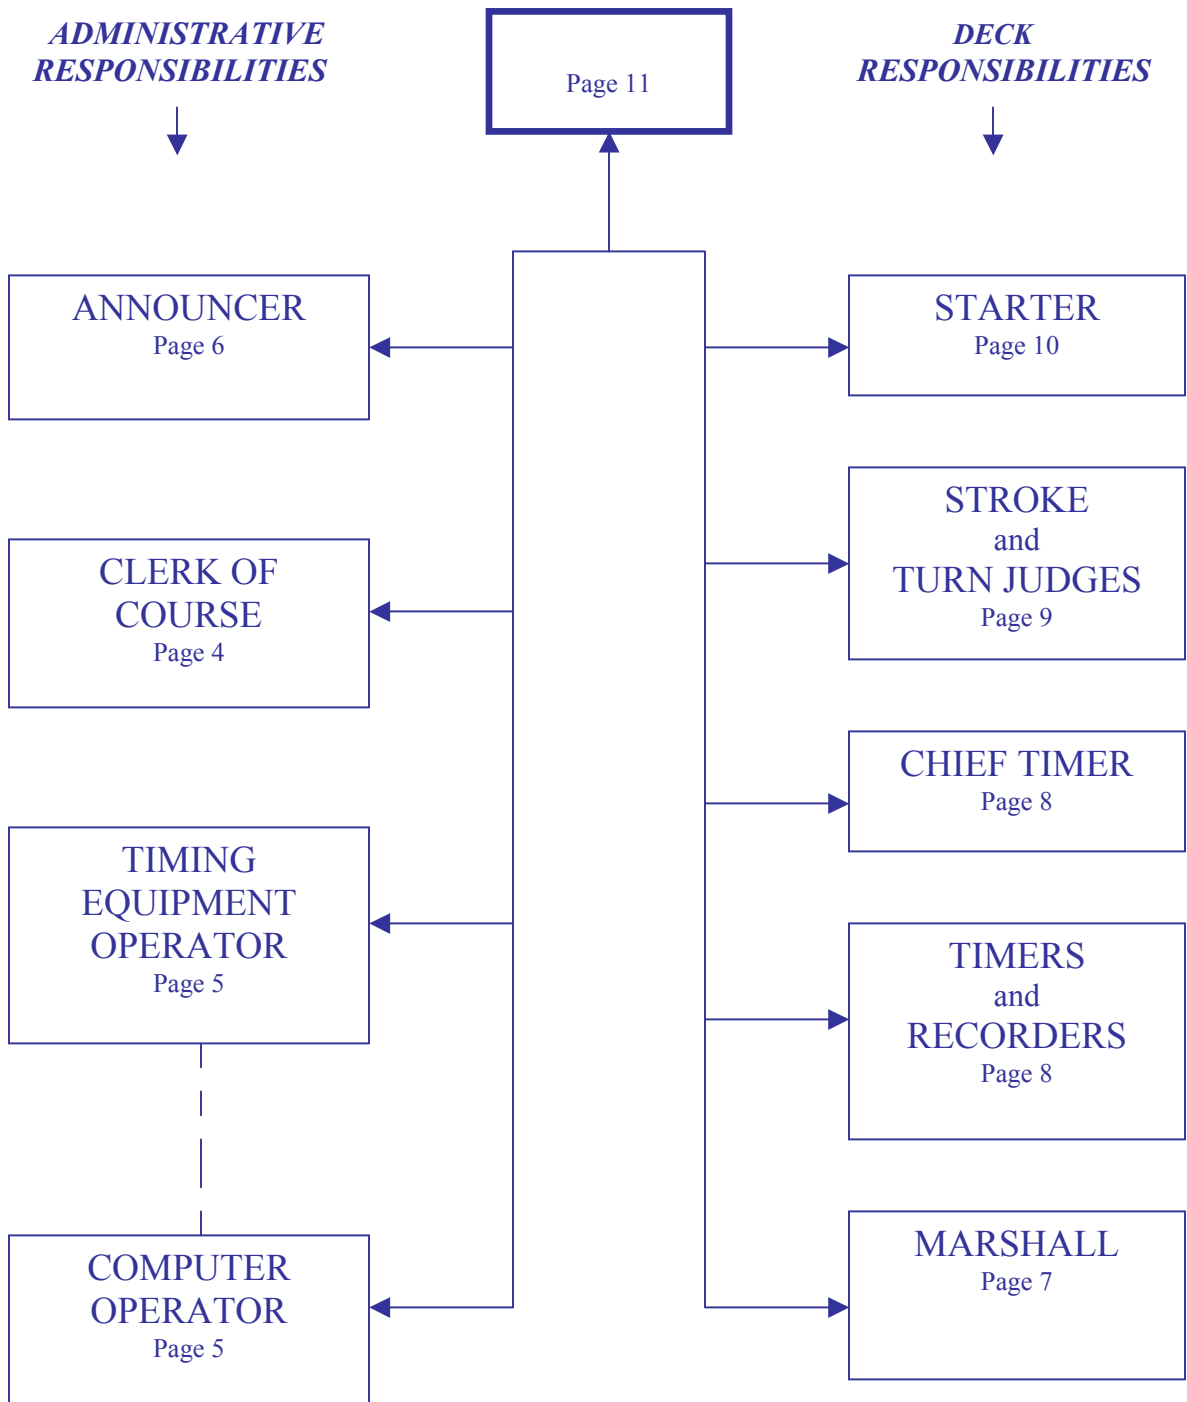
ADMINISTRATIVE RESPONSIBILITIES

Page 11

DECK RESPONSIBILITIES

ANNOUNCER
Page 6

CLERK OF COURSE
Page 4

TIMING EQUIPMENT OPERATOR
Page 5

COMPUTER OPERATOR
Page 5

STARTER
Page 10

STROKE
and
TURN JUDGES
Page 9

CHIEF TIMER
Page 8

TIMERS
and
RECORDERS
Page 8

MARSHALL
Page 7